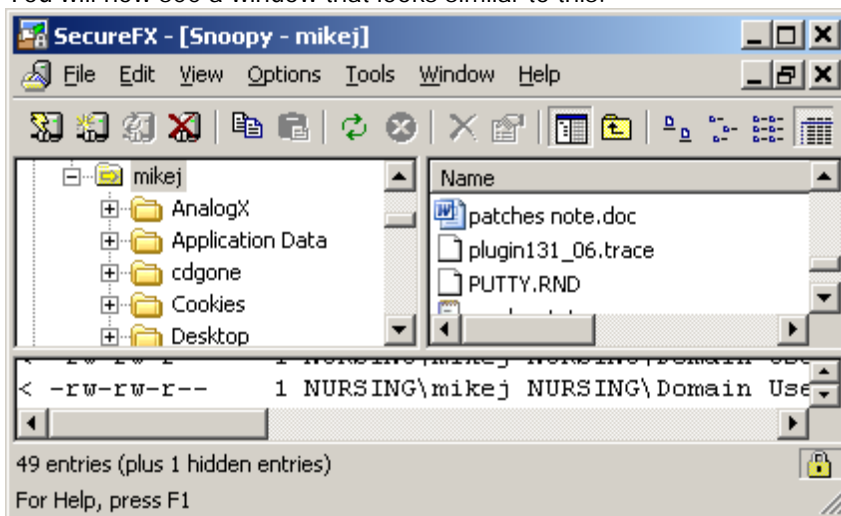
You will now see a window that looks similar to this:

SecureFX - [Snoopy - mikej]

File Edit View Options Tools Window Help

mikej
AnalogX
Application Data
cdgone
Cookies
Desktop

Name
patches note.doc
plugin131_06.trace
PUTTY.RND

< -rw-rw-r-- 1 NURSING\mikej NURSING\Domain Use

49 entries (plus 1 hidden entries)

For Help, press F1